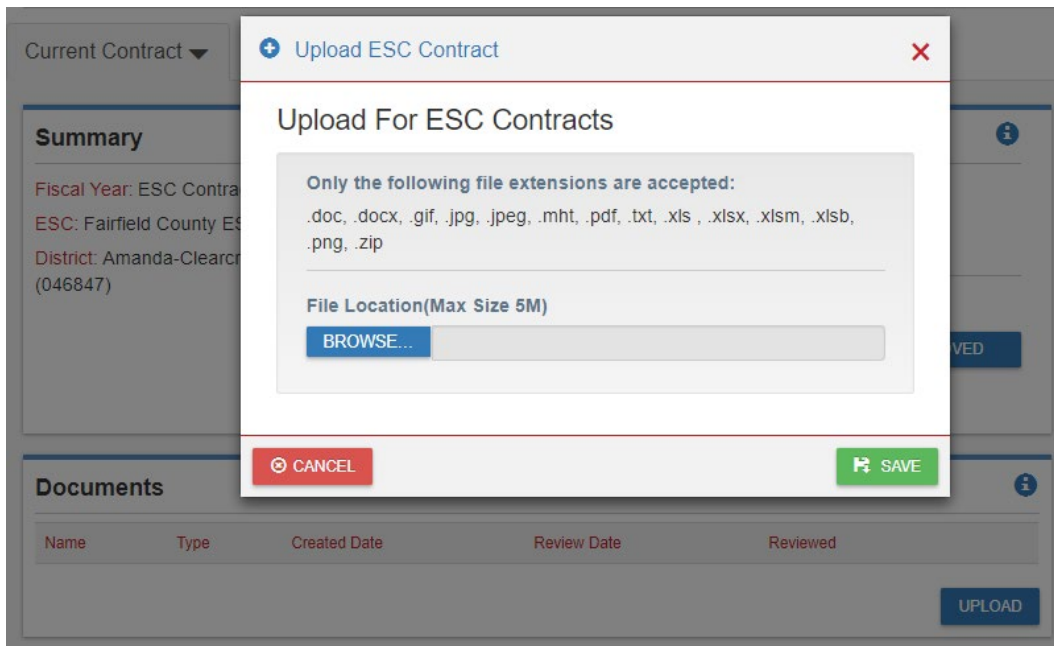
Current Contract

Summary

Fiscal Year: ESC Contra

ESC: Fairfield County ES

District: Amanda-Clearcr (046847)

VED

Documents

| Name | Type | Created Date | Review Date | Reviewed |
|---|---|---|---|---|

UPLOAD

Upload ESC Contract

×

Upload For ESC Contracts

Only the following file extensions are accepted:

.doc, .docx, .gif, .jpg, .jpeg, .mht, .pdf, .txt, .xls , .xlsx, .xlsm, .xlsb, .png, .zip

File Location(Max Size 5M)

BROWSE...

CANCEL

SAVE